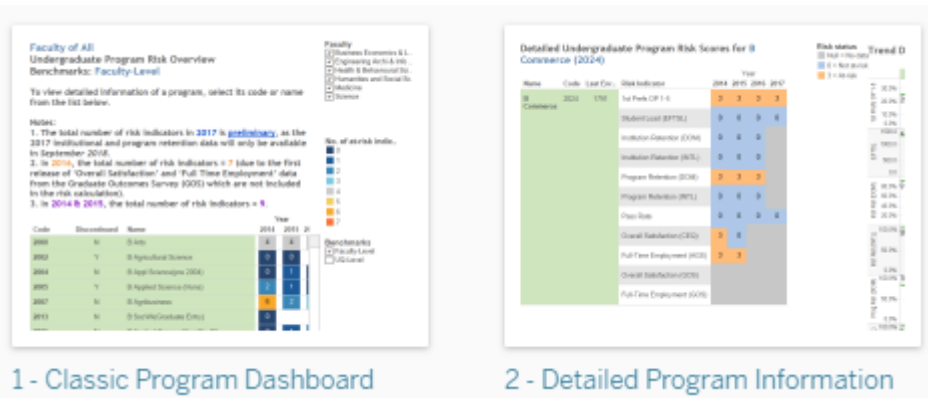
Faculty of All
Undergraduate Program Risk Overview
Benchmarks: Faculty-Level

To view detailed information of a program, select its code or name from the list below.

Notes:
1. The total number of risk indicators in 2017 is preliminary, as the 2017 institutional and program retention data will only be available in September 2018.
2. In 2016, the total number of risk indicators = 7 (due to the first release of 'Overall Satisfaction' and 'Full Time Employment' data from the Graduate Outcomes Survey (GOS) which are not included in the risk calculation).
3. In 2014 & 2015, the total number of risk indicators = 9.

Faculty
Business Economics & L...
Engineering Archi & Info...
Health & Behavioural Sci...
Humanities and Social Sc...
Medicine
Science

No. of at-risk indic..
0
1
2
3
4
5
6
7

Benchmarks
Faculty-Level
UQ-Level

| Code | Discontinued | Name | 2014 | 2015 | 20 |
|---|---|---|---|---|---|
| 2000 | N | B Arts | 4 | 4 | |
| 2002 | Y | B Agricultural Science | 0 | 0 | |
| 2004 | N | B Appl Sciences (2004) | 0 | 1 | |
| 2005 | Y | B Applied Science (Hons) | 0 | 1 | |
| 2007 | N | B Agribusiness | 6 | 2 | |
| 2013 | N | B SocWkGraduate Entry | 0 | | |

1 - Classic Program Dashboard

Detailed Undergraduate Program Risk Scores for B Commerce (2024)

Risk status
Null = No data
0 = Not at-risk
1 = At-risk

Trend D

| Name | Code | Last En.. | Risk Indicator | 2014 | 2015 | 2016 | 2017 |
|---|---|---|---|---|---|---|---|
| B Commerce | 2024 | 150 | 1st Prefs OP 1-5 | 1 | 1 | 1 | 1 |
| | | | Student Load (EFTSL) | 0 | 0 | 0 | 0 |
| | | | Institution Retention (DOM) | 0 | 0 | 0 | |
| | | | Institution Retention (INTL) | 0 | 0 | 0 | |
| | | | Program Retention (DOM) | 1 | 1 | 1 | |
| | | | Program Retention (INTL) | 0 | 0 | 0 | |
| | | | Pass Rate | 0 | 0 | 0 | 0 |
| | | | Overall Satisfaction (CEQ) | 1 | 0 | | |
| | | | Full Time Employment (AGS) | 1 | 1 | | |
| | | | Overall Satisfaction (GOS) | | | | |
| | | | Full Time Employment (GOS) | | | | |

2 - Detailed Program Information